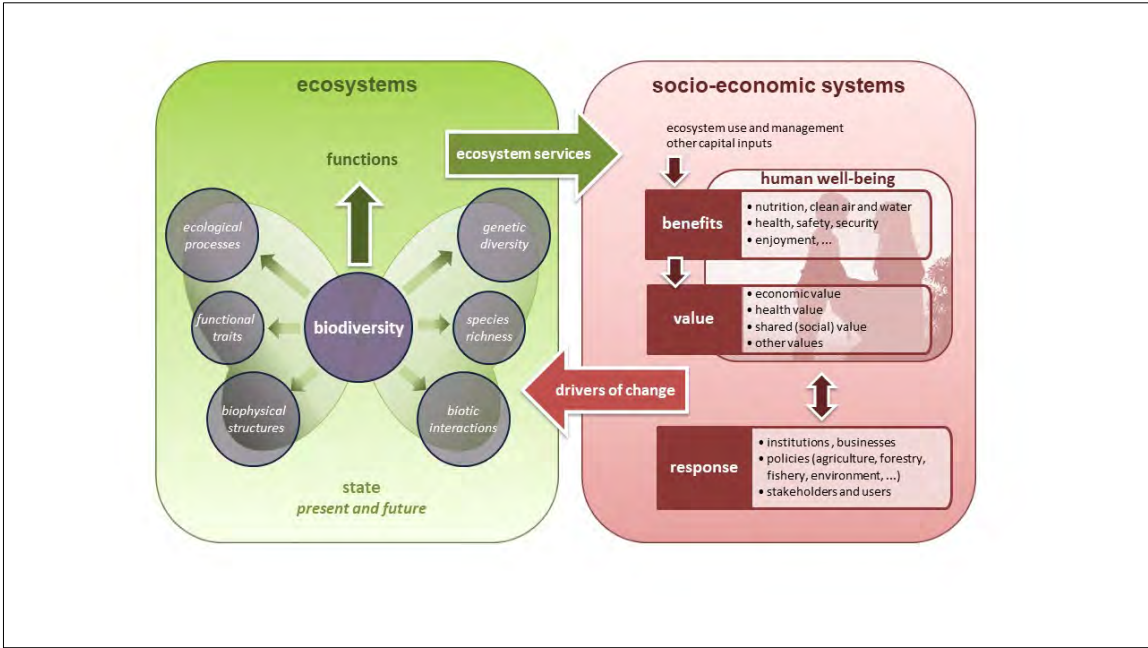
ecosystems

functions

ecological processes

genetic diversity

functional traits

biodiversity

species richness

biophysical structures

biotic interactions

state
present and future

ecosystem services

drivers of change

socio-economic systems

ecosystem use and management
other capital inputs

human well-being

benefits
• nutrition, clean air and water
• health, safety, security
• enjoyment, ...

value
• economic value
• health value
• shared (social) value
• other values

response
• institutions , businesses
• policies (agriculture, forestry, fishery, environment, ...)
• stakeholders and users